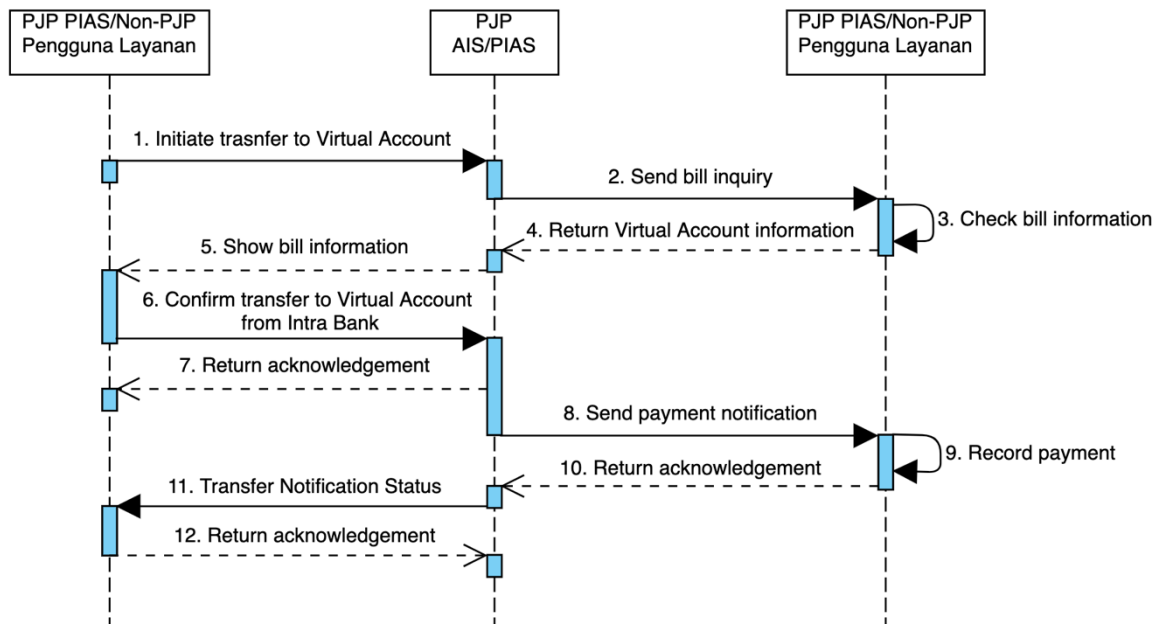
PJP PIAS/Non-PJP Pengguna Layanan

PJP AIS/PIAS

PJP PIAS/Non-PJP Pengguna Layanan

1. Initiate trasnfer to Virtual Account

2. Send bill inquiry

3. Check bill information

4. Return Virtual Account information

5. Show bill information

6. Confirm transfer to Virtual Account from Intra Bank

7. Return acknowledgement

8. Send payment notification

9. Record payment

10. Return acknowledgement

11. Transfer Notification Status

12. Return acknowledgement